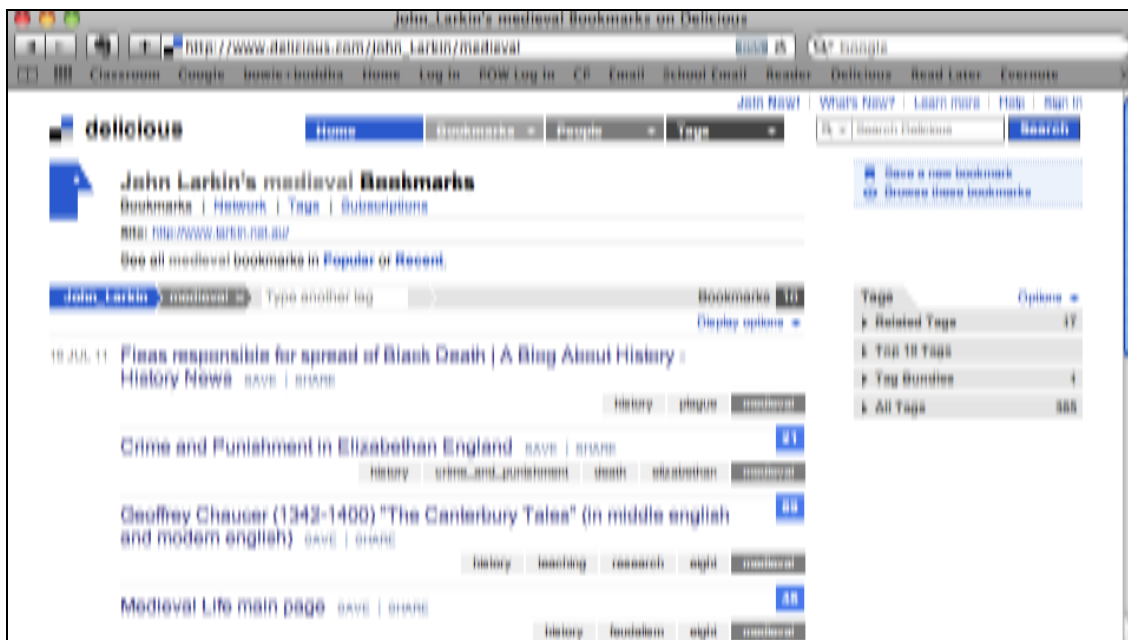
John Larkin's medieval Bookmarks on Delicious

http://www.delicious.com/john_larkin/medieval

Google

Classroom Google Iconic+buddha Home Log In EOW Log in CB Email School Email Reader Delicious Read Later Evernote

Join Now! | What's New? | Learn more | Help | Sign In

delicious

Home Bookmarks People Tags

Search Delicious Search

John Larkin's medieval Bookmarks

Bookmarks | Network | Tags | Subscriptions

Site: http://www.larkin.net.au/

See all medieval bookmarks in Popular or Recent.

Save a new bookmark
Browse these bookmarks

John_Larkin medieval Type another tag

Bookmarks 10

Display options

18 JUL 11 Fleas responsible for spread of Black Death | A Blog About History : History News SAVE | SHARE

history plague medieval

Crime and Punishment in Elizabethan England SAVE | SHARE 21

history crime_and_punishment death elizabethan medieval

Geoffrey Chaucer (1342-1400) "The Canterbury Tales" (in middle english and modern english) SAVE | SHARE 88

history teaching research eight medieval

Medieval Life main page SAVE | SHARE 48

history feudalism eight medieval

Tags Options

Related Tags 17

Top 10 Tags

Tag Bundles 1

All Tags 585